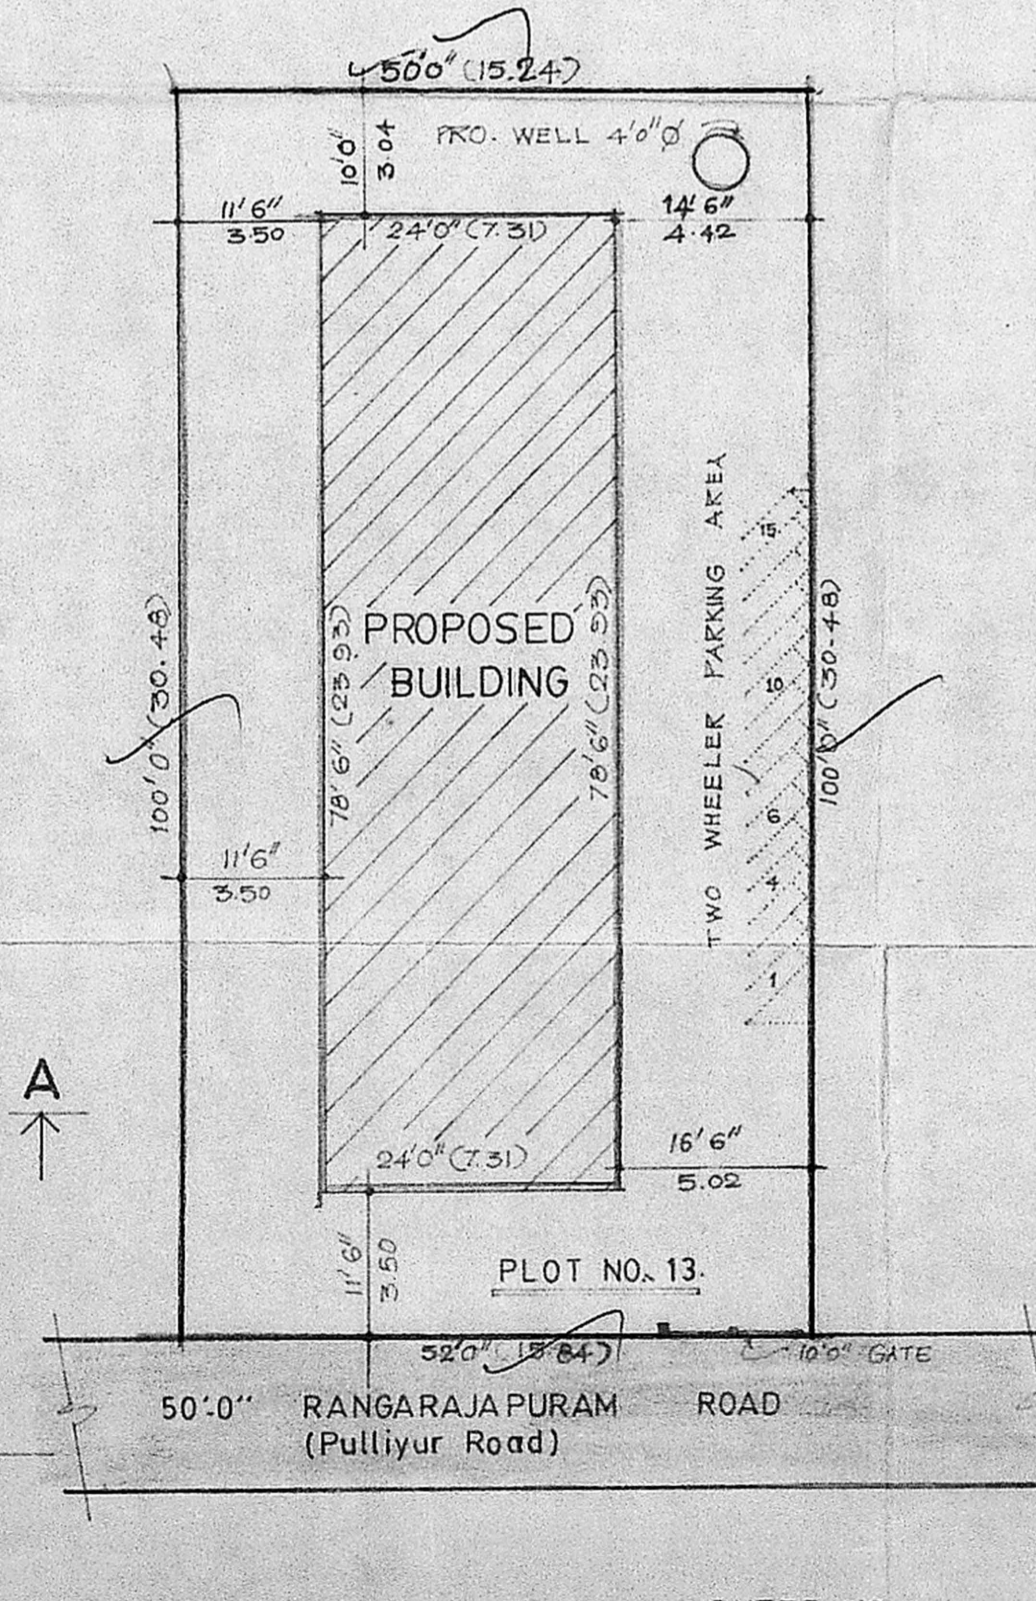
50'0" (15.24)

PRO. WELL 4'0"Ø

10'0"
3.04

11'6"
3.50

24'0" (7.31)

14'6"
4.42

100'0" (30.48)

78'6" (23.93)

PROPOSED
BUILDING

78'6" (23.93)

TWO WHEELER PARKING AREA

15
10
6
4
1

100'0" (30.48)

11'6"
3.50

A

24'0" (7.31)

16'6"
5.02

11'6"
3.50

PLOT NO. 13.

52'0" (15.84)

10'0" GATE

50'.0" RANGARAJAPURAM ROAD
(Pulliyur Road)